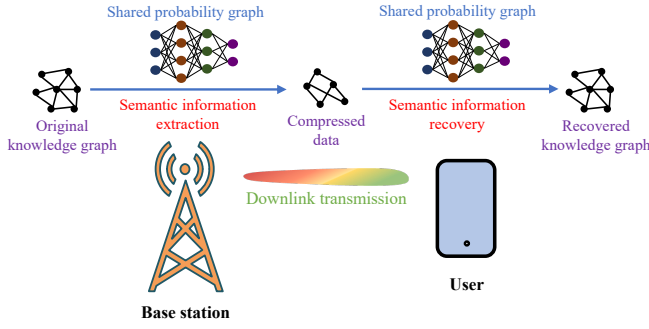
Shared probability graph

Shared probability graph

Original knowledge graph

Semantic information extraction

Compressed data

Semantic information recovery

Recovered knowledge graph

Downlink transmission

Base station

User